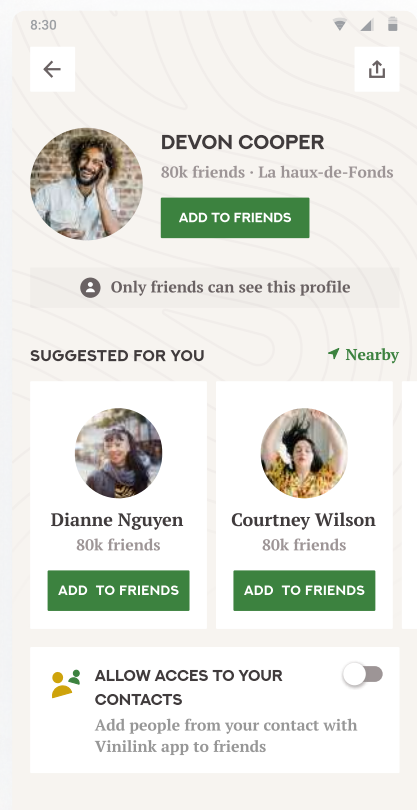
8:30

DEVON COOPER

80k friends · La haux-de-Fonds

ADD TO FRIENDS

Only friends can see this profile

SUGGESTED FOR YOU

Nearby

Dianne Nguyen

80k friends

ADD TO FRIENDS

Courtney Wilson

80k friends

ADD TO FRIENDS

ALLOW ACCES TO YOUR CONTACTS

Add people from your contact with Vinilink app to friends